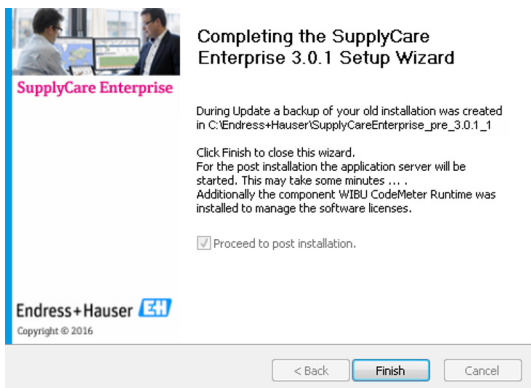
SupplyCare Enterprise

Completing the SupplyCare Enterprise 3.0.1 Setup Wizard

During Update a backup of your old installation was created in C:\Endress+Hauser\SupplyCareEnterprise_pre_3.0.1_1

Click Finish to close this wizard.
For the post installation the application server will be started. This may take some minutes ... .
Additionally the component WIBU CodeMeter Runtime was installed to manage the software licenses.

Proceed to post installation.

Endress+Hauser EH
Copyright © 2016

< Back
Finish
Cancel